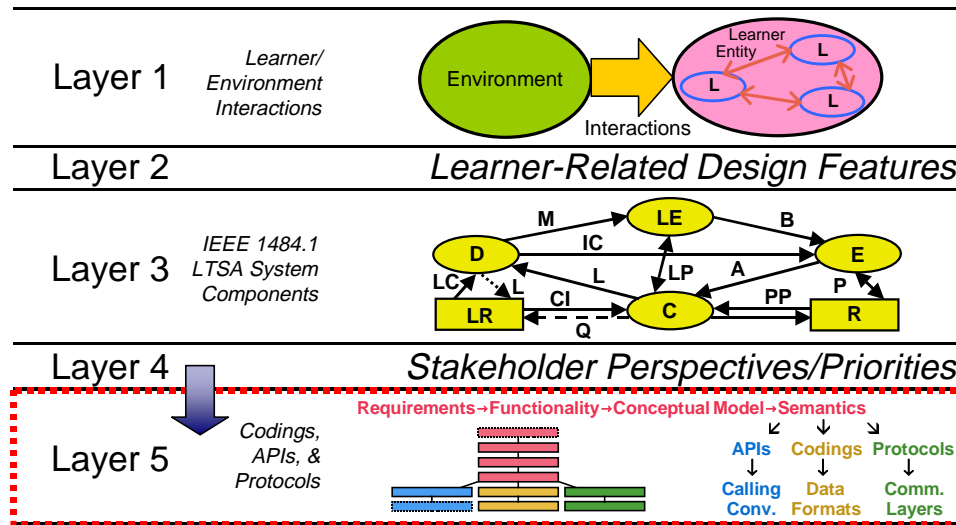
Layer 1

Learner/ Environment Interactions

Environment

Interactions

Learner Entity

L

L

L

Layer 2

Learner-Related Design Features

Layer 3

IEEE 1484.1 LTSA System Components

M

LE

B

D

IC

E

LC

L

LP

A

P

L

CI

PP

LR

C

R

Q

Layer 4

Stakeholder Perspectives/Priorities

Layer 5

Codings, APIs, & Protocols

Requirements→Functionality→Conceptual Model→Semantics

APIs

Codings

Protocols

Calling Conv.

Data Formats

Comm. Layers